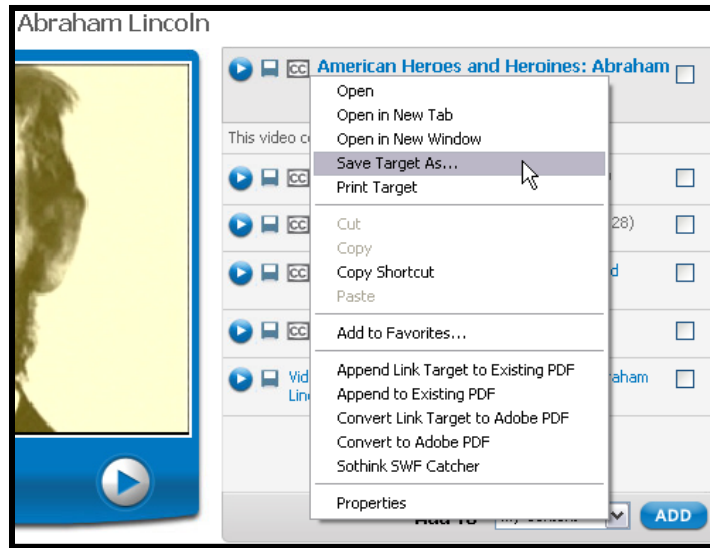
Abraham Lincoln

CC American Heroes and Heroines: Abraham

This video c

CC

CC 28)

CC d

CC

Vid Lin aham

Open
Open in New Tab
Open in New Window
Save Target As...
Print Target

Cut
Copy
Copy Shortcut
Paste

Add to Favorites...

Append Link Target to Existing PDF
Append to Existing PDF
Convert Link Target to Adobe PDF
Convert to Adobe PDF
Sothink SWF Catcher

Properties

Add To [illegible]

ADD